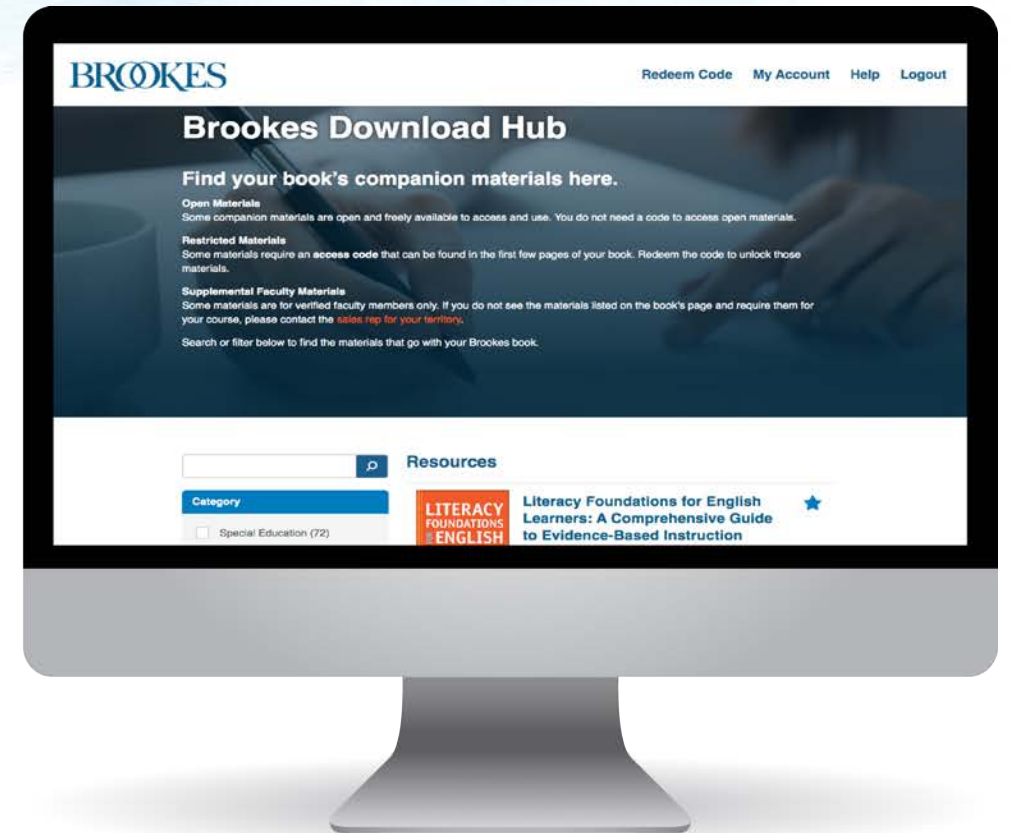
BROOKES

Redeem Code My Account Help Logout

Brookes Download Hub

Find your book's companion materials here.

Open Materials
Some companion materials are open and freely available to access and use. You do not need a code to access open materials.

Restricted Materials
Some materials require an access code that can be found in the first few pages of your book. Redeem the code to unlock those materials.

Supplemental Faculty Materials
Some materials are for verified faculty members only. If you do not see the materials listed on the book's page and require them for your course, please contact the sales rep for your territory.

Search or filter below to find the materials that go with your Brookes book.

Resources

Category

Special Education (72)

LITERACY FOUNDATIONS ENGLISH

Literacy Foundations for English Learners: A Comprehensive Guide to Evidence-Based Instruction